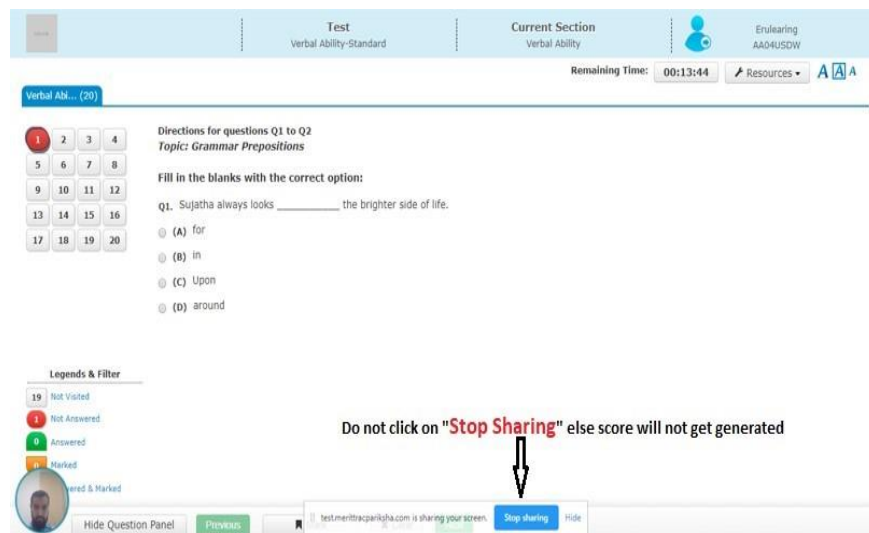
Test
Verbal Ability-Standard

Current Section
Verbal Ability

Erulearing
AA04USDW

Remaining Time: 00:13:44 Resources ▾ A A A

Verbal Abi... (20)

| 1 | 2 | 3 | 4 |
|---|---|---|---|
| 5 | 6 | 7 | 8 |
| 9 | 10 | 11 | 12 |
| 13 | 14 | 15 | 16 |
| 17 | 18 | 19 | 20 |

Directions for questions Q1 to Q2
Topic: Grammar Prepositions

Fill in the blanks with the correct option:

Q1. Sujatha always looks __________ the brighter side of life.

(A) for
(B) in
(C) Upon
(D) around

Legends & Filter
19 Not Visited
1 Not Answered
0 Answered
0 Marked
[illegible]ered & Marked

Do not click on "Stop Sharing" else score will not get generated

Hide Question Panel
Previous

test.merittracpariksha.com is sharing your screen. Stop sharing Hide